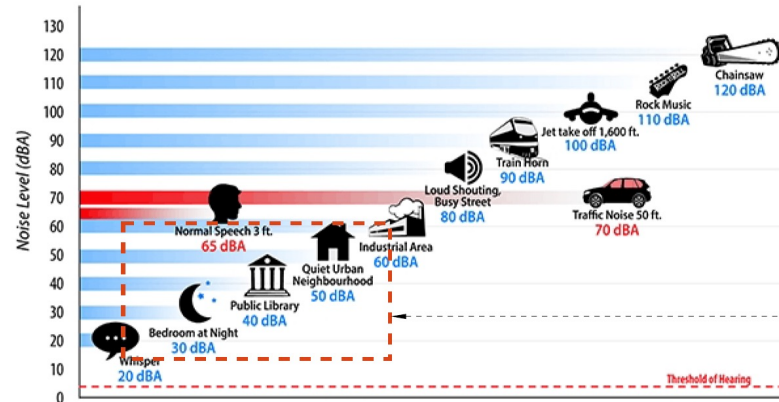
Noise Level (dBA)

130
120
110
100
90
80
70
60
50
40
30
20
10
0

Chainsaw
120 dBA

Rock Music
110 dBA

Jet take off 1,600 ft.
100 dBA

Train Horn
90 dBA

Loud Shouting, Busy Street
80 dBA

Traffic Noise 50 ft.
70 dBA

Normal Speech 3 ft.
65 dBA

Industrial Area
60 dBA

Quiet Urban Neighbourhood
50 dBA

Public Library
40 dBA

Bedroom at Night
30 dBA

Whisper
20 dBA

Threshold of Hearing